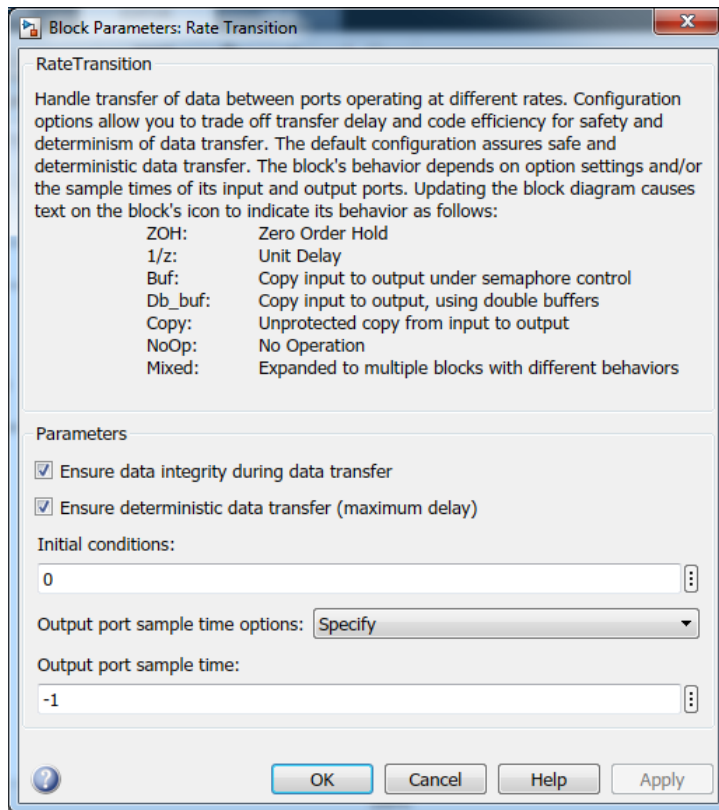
Block Parameters: Rate Transition

RateTransition

Handle transfer of data between ports operating at different rates. Configuration options allow you to trade off transfer delay and code efficiency for safety and determinism of data transfer. The default configuration assures safe and deterministic data transfer. The block's behavior depends on option settings and/or the sample times of its input and output ports. Updating the block diagram causes text on the block's icon to indicate its behavior as follows:

| | |
|---|---|
| ZOH: | Zero Order Hold |
| 1/z: | Unit Delay |
| Buf: | Copy input to output under semaphore control |
| Db_buf: | Copy input to output, using double buffers |
| Copy: | Unprotected copy from input to output |
| NoOp: | No Operation |
| Mixed: | Expanded to multiple blocks with different behaviors |

Parameters

Ensure data integrity during data transfer

Ensure deterministic data transfer (maximum delay)

Initial conditions:

0

Output port sample time options: Specify

Output port sample time:

-1

OK Cancel Help Apply